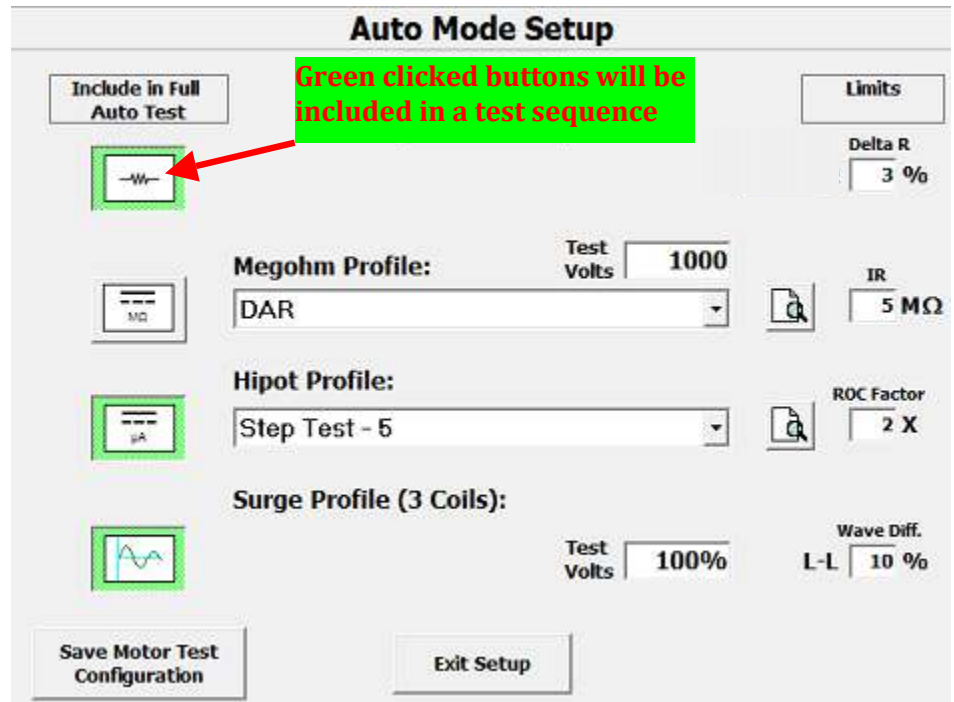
Auto Mode Setup

Include in Full Auto Test

Green clicked buttons will be included in a test sequence

Limits

Delta R
3 %

Megohm Profile:

Test Volts 1000

DAR

MΩ

IR
5 MΩ

Hipot Profile:

Step Test - 5

µA

ROC Factor
2 X

Surge Profile (3 Coils):

Test Volts 100%

Wave Diff.
L-L 10 %

Save Motor Test Configuration

Exit Setup